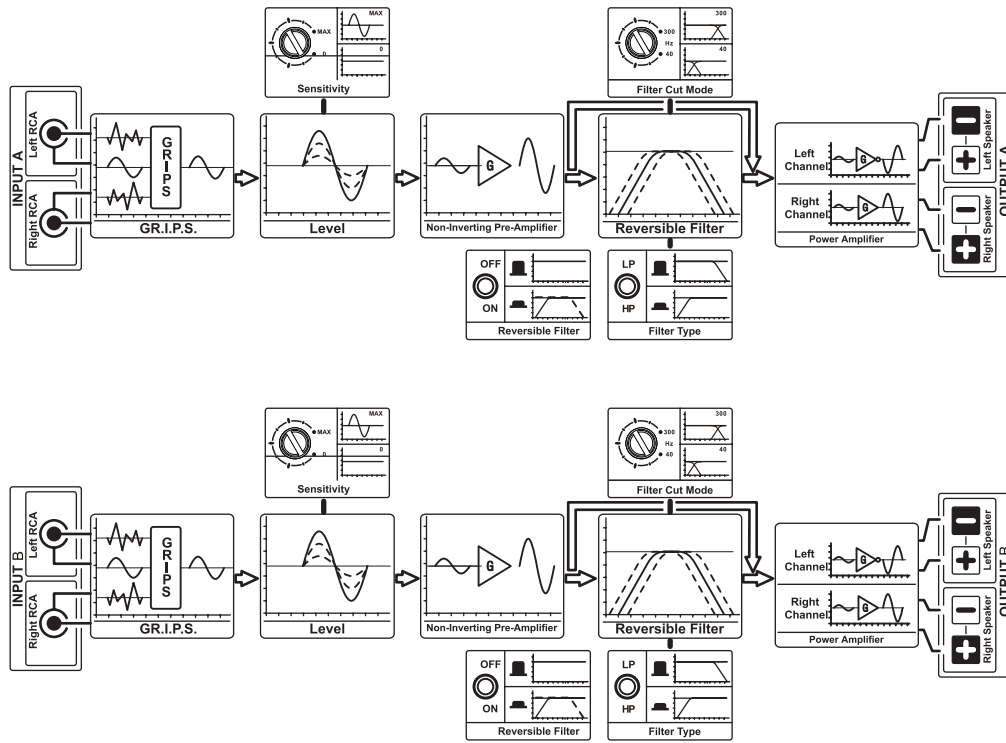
INPUT A
Left RCA
Right RCA
GRIPS
GR.I.P.S.
MAX
MAX
0
0
Sensitivity
Level
G
Non-Inverting Pre-Amplifier
300
300
Hz
40
40
Filter Cut Mode
Reversible Filter
OFF
ON
Reversible Filter
LP
HP
Filter Type
Left Channel
G
Right Channel
G
Power Amplifier
Left Speaker
Right Speaker
OUTPUT A

INPUT B
Left RCA
Right RCA
GRIPS
GR.I.P.S.
MAX
MAX
0
0
Sensitivity
Level
G
Non-Inverting Pre-Amplifier
300
300
Hz
40
40
Filter Cut Mode
Reversible Filter
OFF
ON
Reversible Filter
LP
HP
Filter Type
Left Channel
G
Right Channel
G
Power Amplifier
Left Speaker
Right Speaker
OUTPUT B